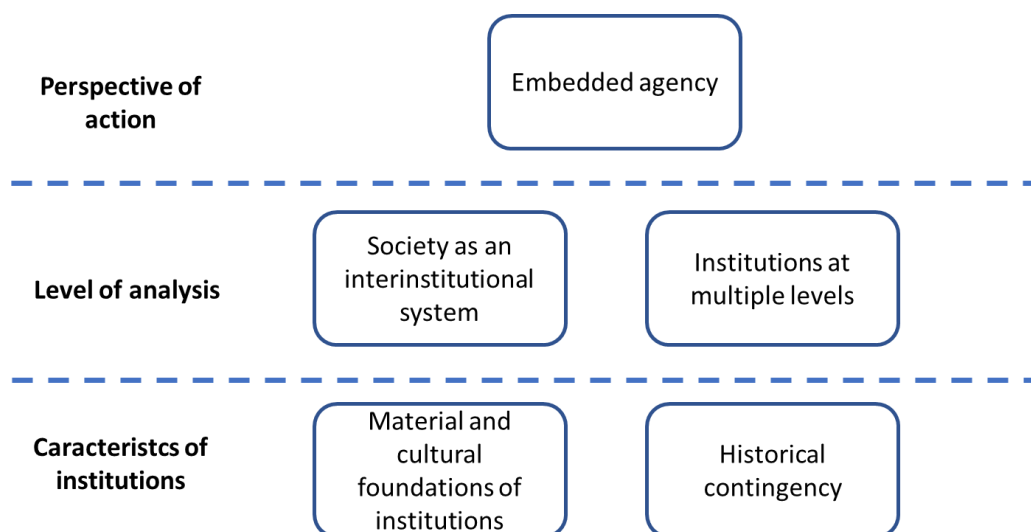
Perspective of action

Embedded agency

Level of analysis

Society as an interinstitutional system

Institutions at multiple levels

Caracteristcs of institutions

Material and cultural foundations of institutions

Historical contingency